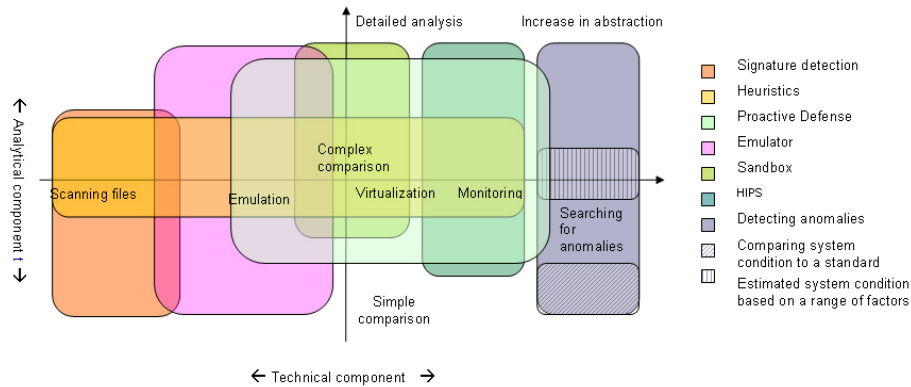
Detailed analysis

Increase in abstraction

← Analytical component t →

Complex comparison

Scanning files

Emulation

Virtualization

Monitoring

Searching for anomalies

Simple comparison

← Technical component →

Signature detection
Heuristics
Proactive Defense
Emulator
Sandbox
HIPS
Detecting anomalies
Comparing system condition to a standard
Estimated system condition based on a range of factors